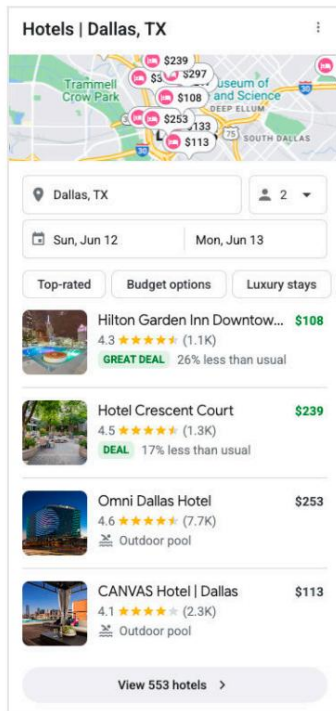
Hotels | Dallas, TX

$239
$3
$297
Trammell Crow Park
Museum of and Science
$108
DEEP ELLUM
$253
$133
75
SOUTH DALLAS
30
$113

Dallas, TX
2

Sun, Jun 12
Mon, Jun 13

Top-rated
Budget options
Luxury stays

Hilton Garden Inn Downtow... $108
4.3 ★★★★★ (1.1K)
GREAT DEAL 26% less than usual

Hotel Crescent Court $239
4.5 ★★★★★ (1.3K)
DEAL 17% less than usual

Omni Dallas Hotel $253
4.6 ★★★★★ (7.7K)
Outdoor pool

CANVAS Hotel | Dallas $113
4.1 ★★★★★ (2.3K)
Outdoor pool

View 553 hotels >